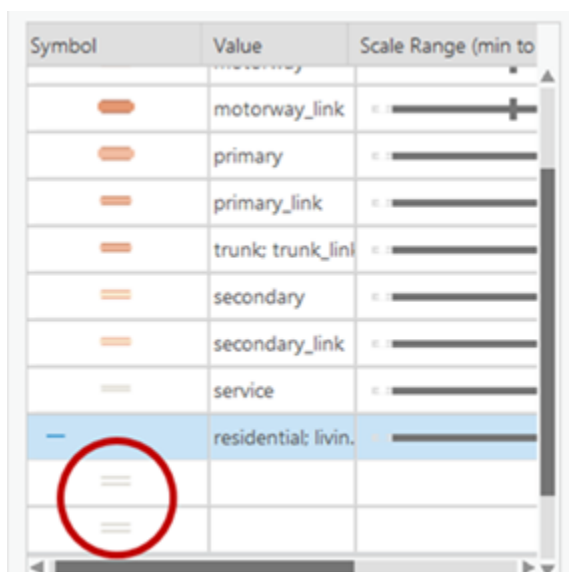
| Symbol | Value | Scale Range (min to |
|---|---|---|
| | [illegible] | |
| | motorway_link | |
| | primary | |
| | primary_link | |
| | trunk; trunk_linl | |
| | secondary | |
| | secondary_link | |
| | service | |
| | residential; livin. | |
| | | |
| | | |